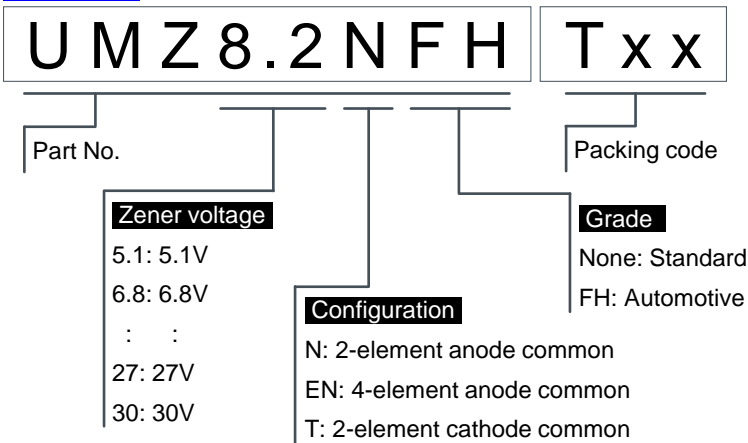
U M Z 8 . 2 N F H

T x x

Part No.

Packing code

Zener voltage

5.1: 5.1V

6.8: 6.8V

: :

27: 27V

30: 30V

Grade

None: Standard

FH: Automotive

Configuration

N: 2-element anode common

EN: 4-element anode common

T: 2-element cathode common